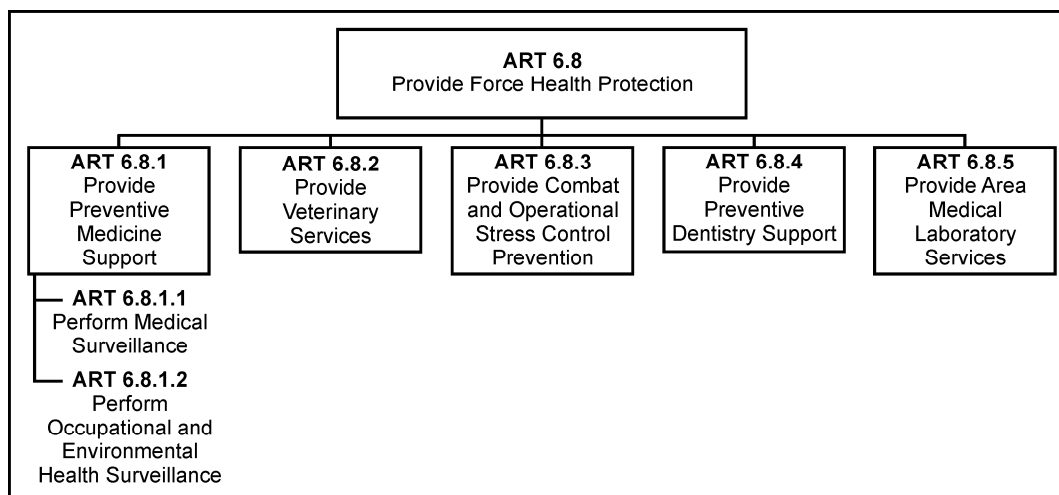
ART 6.8
Provide Force Health Protection

ART 6.8.1
Provide Preventive Medicine Support

ART 6.8.1.1
Perform Medical Surveillance

ART 6.8.1.2
Perform Occupational and Environmental Health Surveillance

ART 6.8.2
Provide Veterinary Services

ART 6.8.3
Provide Combat and Operational Stress Control Prevention

ART 6.8.4
Provide Preventive Dentistry Support

ART 6.8.5
Provide Area Medical Laboratory Services